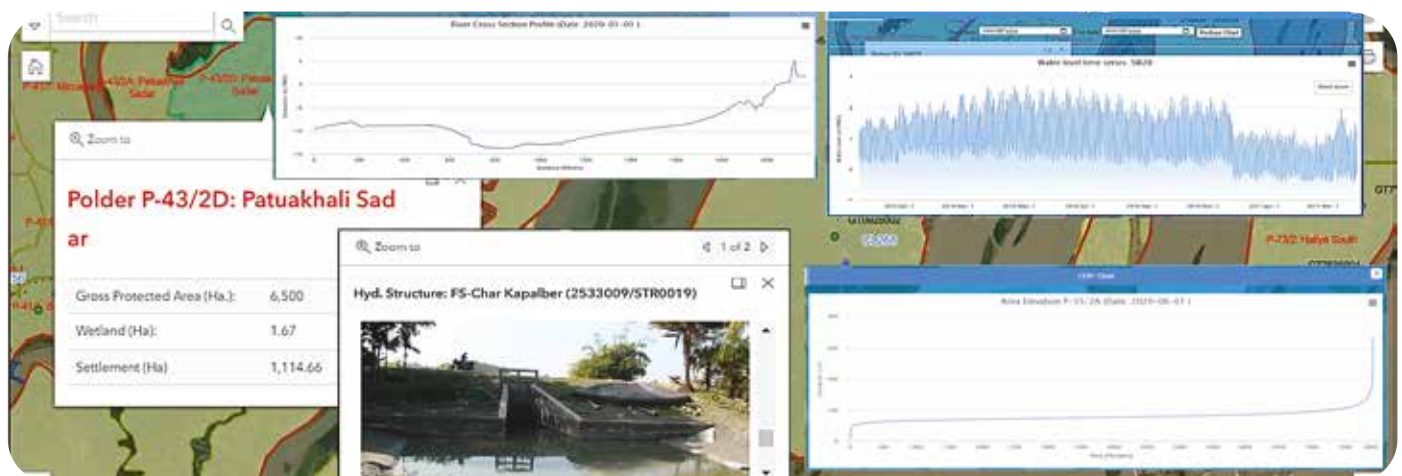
Search

P-43/1: Mirzaganj
P-43/2A: Patuakhali Sadar
P-43/2D: Patuakhali Sadar

River Cross Section Profile (Date: 2020-01-01)

Water level time series: SW28

Reset zoom

Reduce Chart

Zoom to

Polder P-43/2D: Patuakhali Sadar

| Gross Protected Area (Ha.): | 6,500 |
|---|---|
| Wetland (Ha): | 1.67 |
| Settlement (Ha) | 1,114.66 |

Zoom to

1 of 2

Hyd. Structure: FS-Char Kapalber (2533009/STR0019)

P-73/2: Hatiya South

Area Elevation P-43/2A (Date: 2020-06-01)